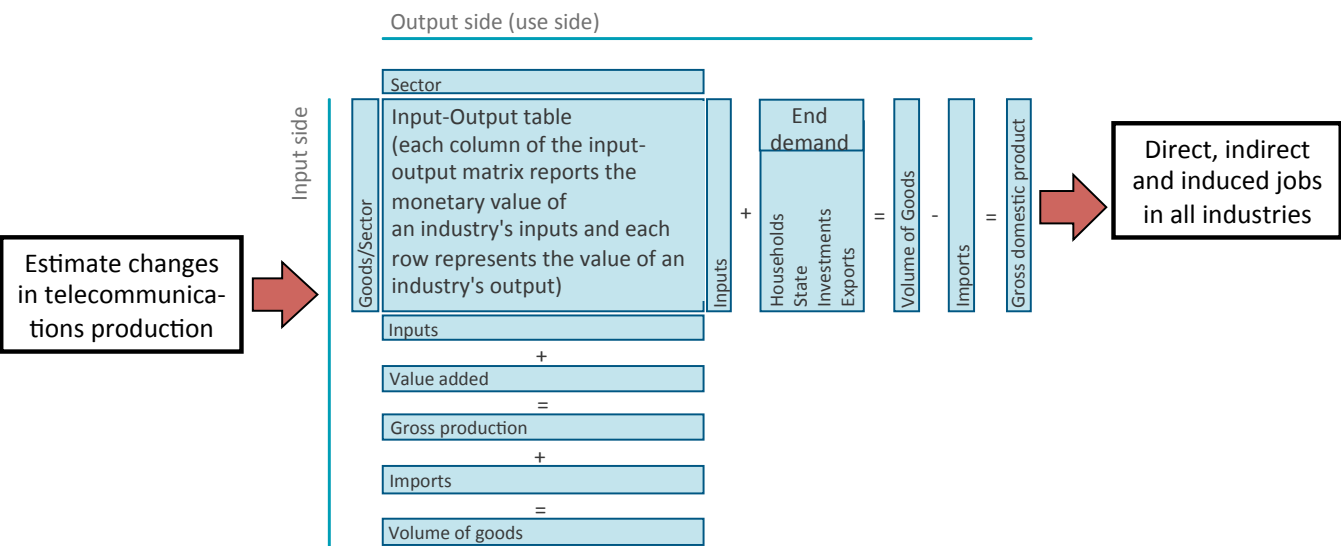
Output side (use side)

Sector

Input side

Goods/Sector

Input-Output table (each column of the input-output matrix reports the monetary value of an industry's inputs and each row represents the value of an industry's output)

Inputs

+

End demand

Households
State
Investments
Exports

=

Volume of Goods

-

Imports

=

Gross domestic product

Estimate changes in telecommunications production

Direct, indirect and induced jobs in all industries

Inputs

+

Value added

=

Gross production

+

Imports

=

Volume of goods